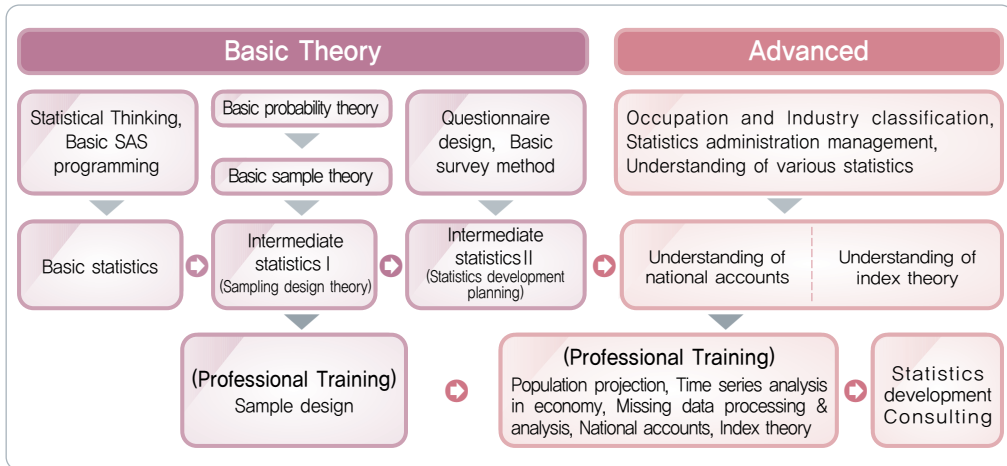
Basic Theory

Advanced

Statistical Thinking, Basic SAS programming

Basic probability theory

Basic sample theory

Questionnaire design, Basic survey method

Occupation and Industry classification, Statistics administration management, Understanding of various statistics

Basic statistics

Intermediate statistics Ⅰ (Sampling design theory)

Intermediate statistics Ⅱ (Statistics development planning)

Understanding of national accounts

Understanding of index theory

(Professional Training) Sample design

(Professional Training) Population projection, Time series analysis in economy, Missing data processing & analysis, National accounts, Index theory

Statistics development Consulting